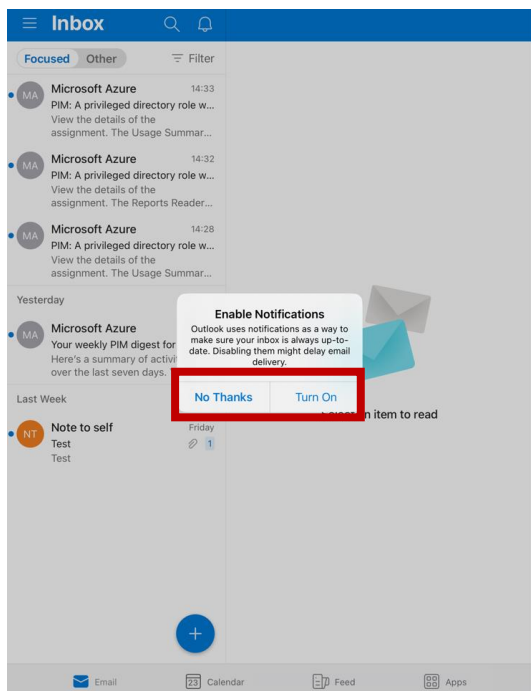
Inbox

Focused Other Filter

MA Microsoft Azure 14:33
PIM: A privileged directory role w...
View the details of the assignment. The Usage Summar...

MA Microsoft Azure 14:32
PIM: A privileged directory role w...
View the details of the assignment. The Reports Reader...

MA Microsoft Azure 14:28
PIM: A privileged directory role w...
View the details of the assignment. The Usage Summar...

Yesterday

MA Microsoft Azure
Your weekly PIM digest for
Here's a summary of activit
over the last seven days.

Last Week

NT Note to self Friday
Test 1
Test

Enable Notifications
Outlook uses notifications as a way to make sure your inbox is always up-to-date. Disabling them might delay email delivery.

No Thanks Turn On

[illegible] item to read

+

Email 23 Calendar Feed Apps